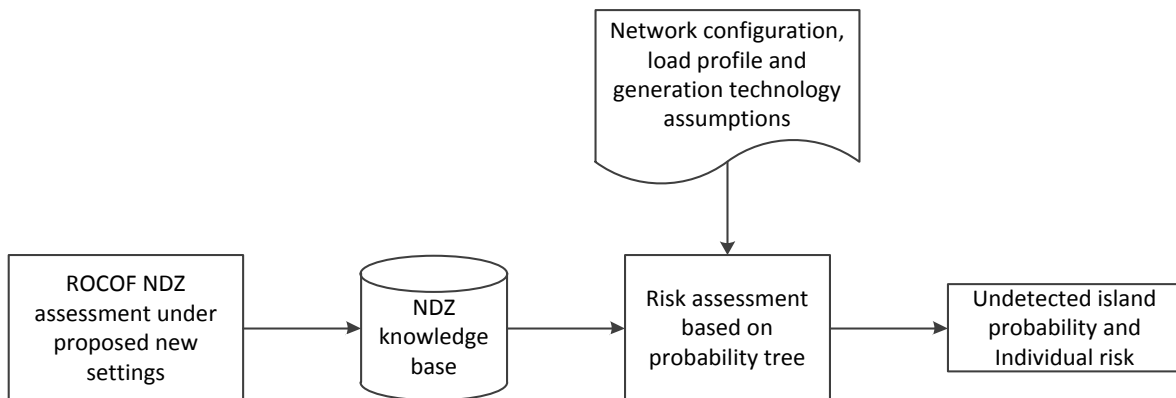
Network configuration, load profile and generation technology assumptions

ROCOF NDZ assessment under proposed new settings

NDZ knowledge base

Risk assessment based on probability tree

Undetected island probability and Individual risk